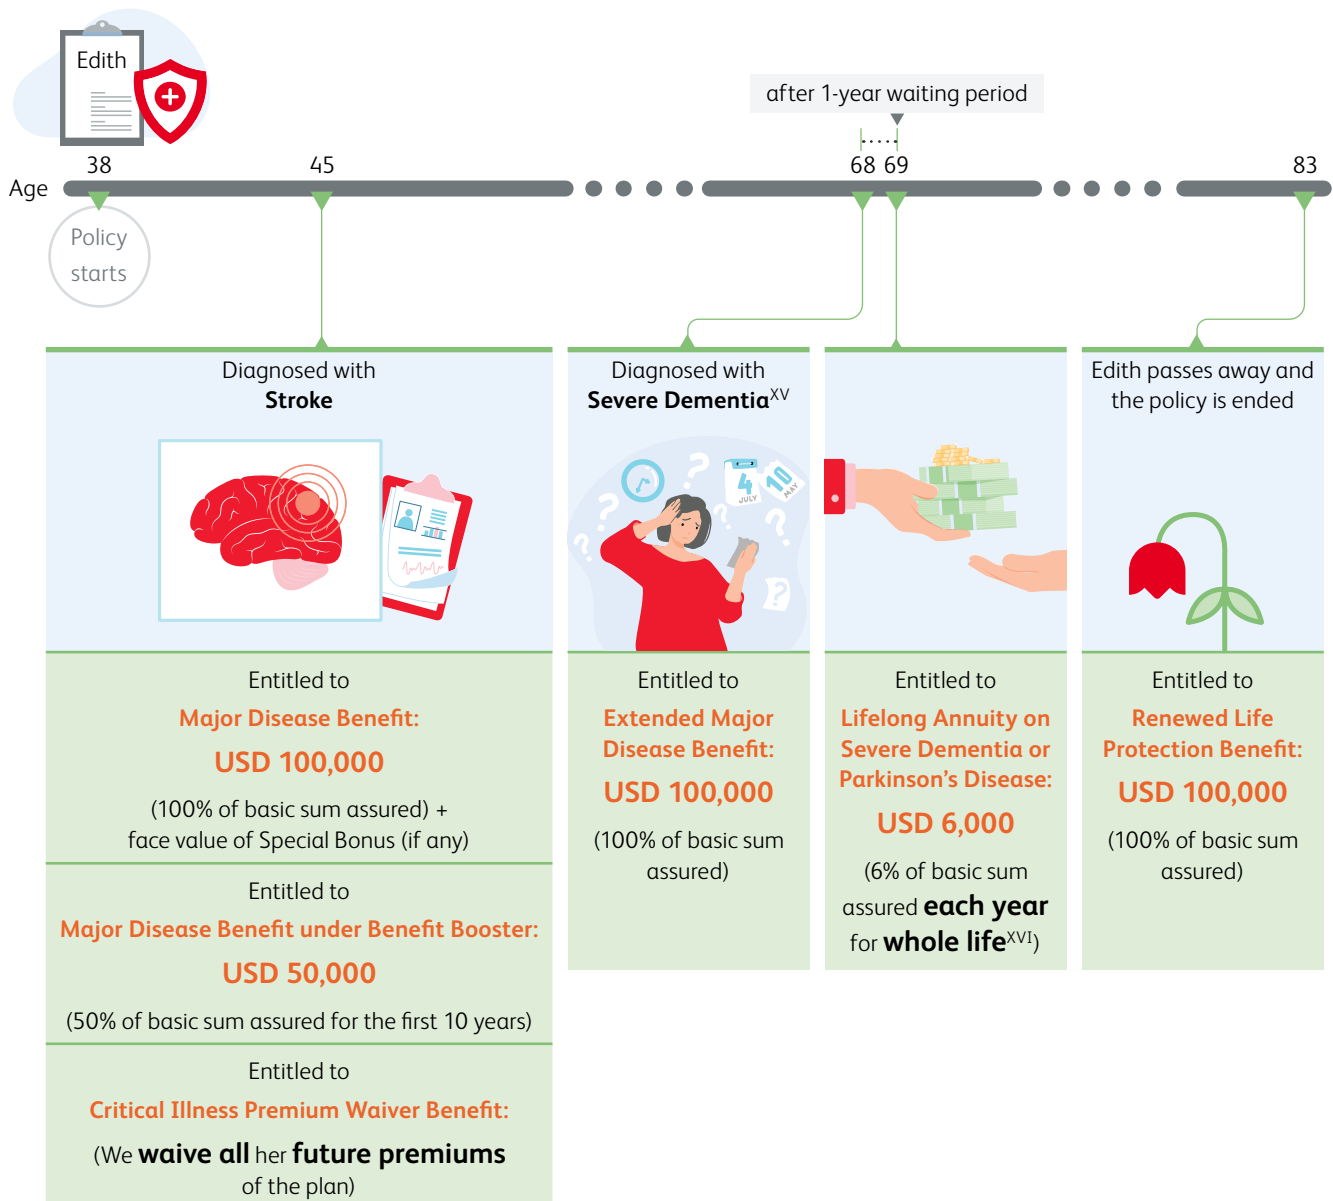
Edith

after 1-year waiting period

Age 38 45 68 69 83

Policy starts

Diagnosed with
Stroke

Entitled to
Major Disease Benefit:
USD 100,000
(100% of basic sum assured) + face value of Special Bonus (if any)

Entitled to
Major Disease Benefit under Benefit Booster:
USD 50,000
(50% of basic sum assured for the first 10 years)

Entitled to
Critical Illness Premium Waiver Benefit:
(We waive all her future premiums of the plan)

Diagnosed with
Severe Dementia$^{XV}$

4 JULY 10 MAY

Entitled to
Extended Major Disease Benefit:
USD 100,000
(100% of basic sum assured)

Entitled to
Lifelong Annuity on Severe Dementia or Parkinson's Disease:
USD 6,000
(6% of basic sum assured each year for whole life$^{XVI}$)

Edith passes away and the policy is ended

Entitled to
Renewed Life Protection Benefit:
USD 100,000
(100% of basic sum assured)